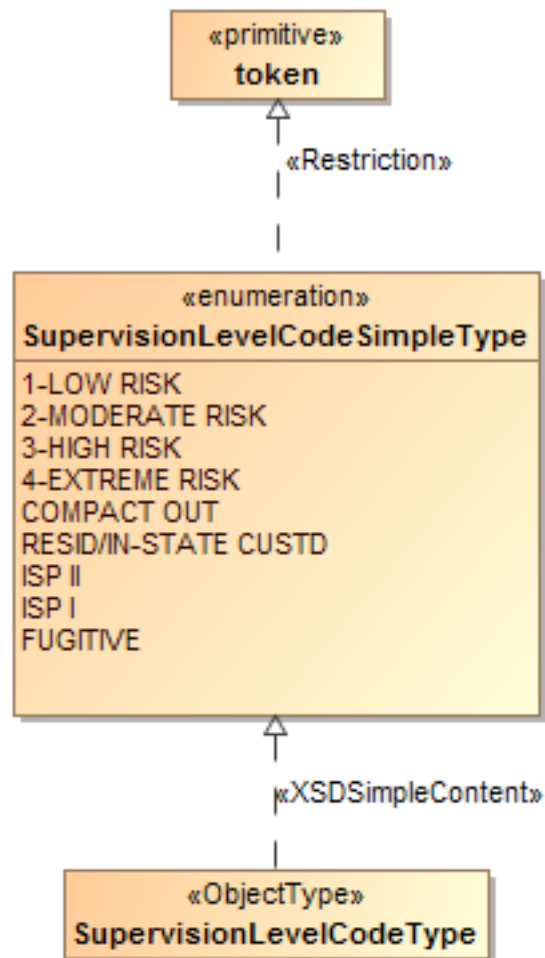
«primitive»
token

«Restriction»

«enumeration»
SupervisionLevelCodeSimpleType

1-LOW RISK
2-MODERATE RISK
3-HIGH RISK
4-EXTREME RISK
COMPACT OUT
RESID/IN-STATE CUSTD
ISP II
ISP I
FUGITIVE

«XSDSimpleContent»

«ObjectType»
SupervisionLevelCodeType